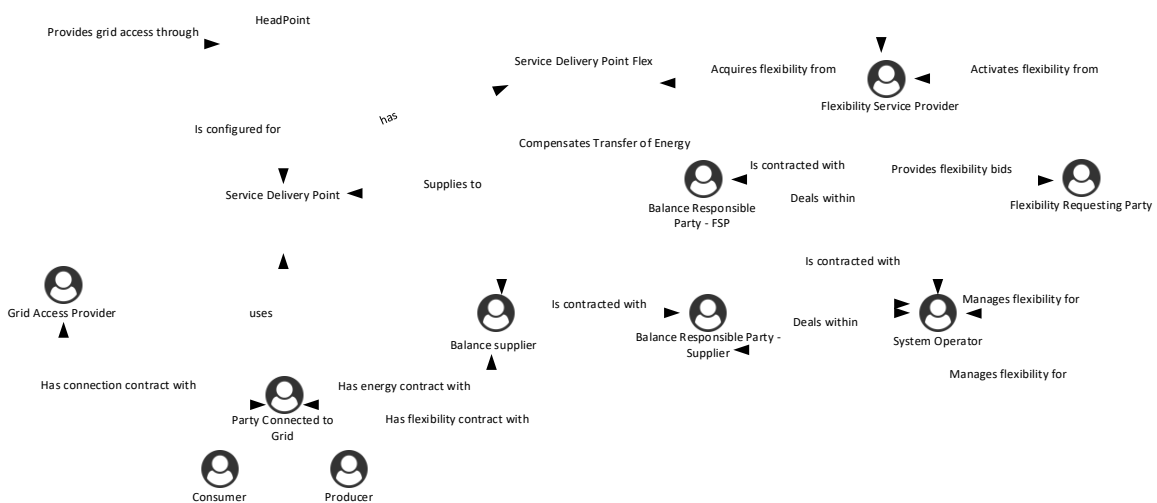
Provides grid access through

HeadPoint

Service Delivery Point Flex

Acquires flexibility from

Activates flexibility from

Flexibility Service Provider

has

Is configured for

Compensates Transfer of Energy

Is contracted with

Provides flexibility bids

Service Delivery Point

Supplies to

Balance Responsible Party - FSP

Deals within

Flexibility Requesting Party

Is contracted with

Grid Access Provider

uses

Is contracted with

Manages flexibility for

Deals within

Balance supplier

Balance Responsible Party - Supplier

System Operator

Has connection contract with

Has energy contract with

Manages flexibility for

Party Connected to Grid

Has flexibility contract with

Consumer

Producer